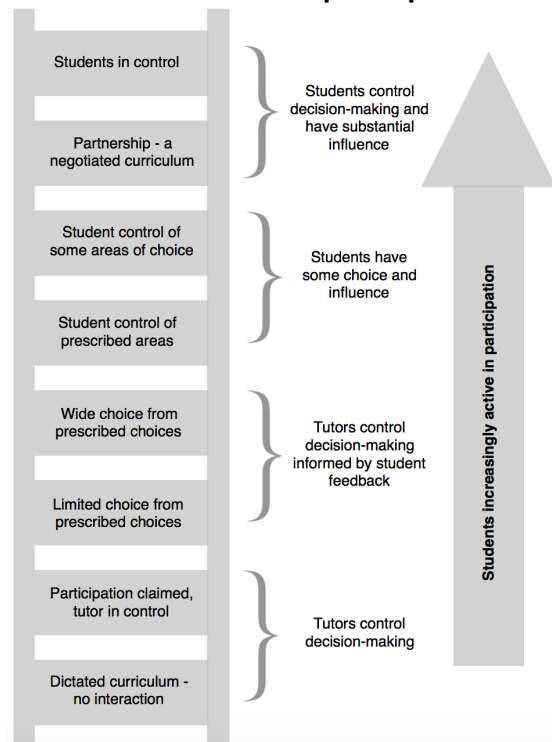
Students in control

Partnership - a negotiated curriculum

Students control decision-making and have substantial influence

Student control of some areas of choice

Student control of prescribed areas

Students have some choice and influence

Wide choice from prescribed choices

Limited choice from prescribed choices

Tutors control decision-making informed by student feedback

Participation claimed, tutor in control

Dictated curriculum - no interaction

Tutors control decision-making

Students increasingly active in participation